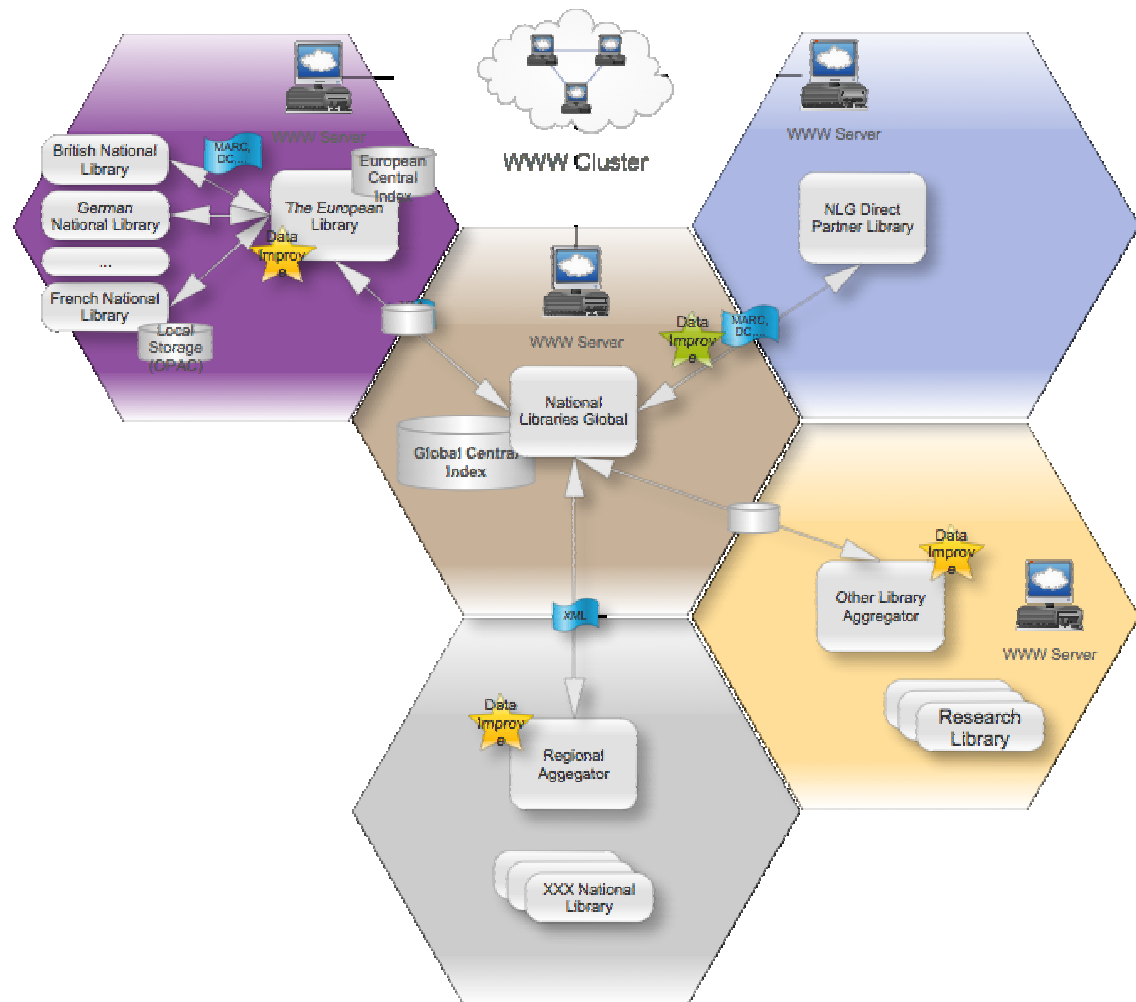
WWW Cluster

WWW Server

British National Library

MARC, DC,...

European Central Index

German National Library

The European Library

Data Improve

...

French National Library

Local Storage (OPAC)

WWW Server

NLG Direct Partner Library

WWW Server

Data Improve

MARC, DC,...

National Libraries Global

Global Central Index

Data Improve

Other Library Aggregator

WWW Server

XML

Research Library

Data Improve

Regional Aggegator

XXX National Library